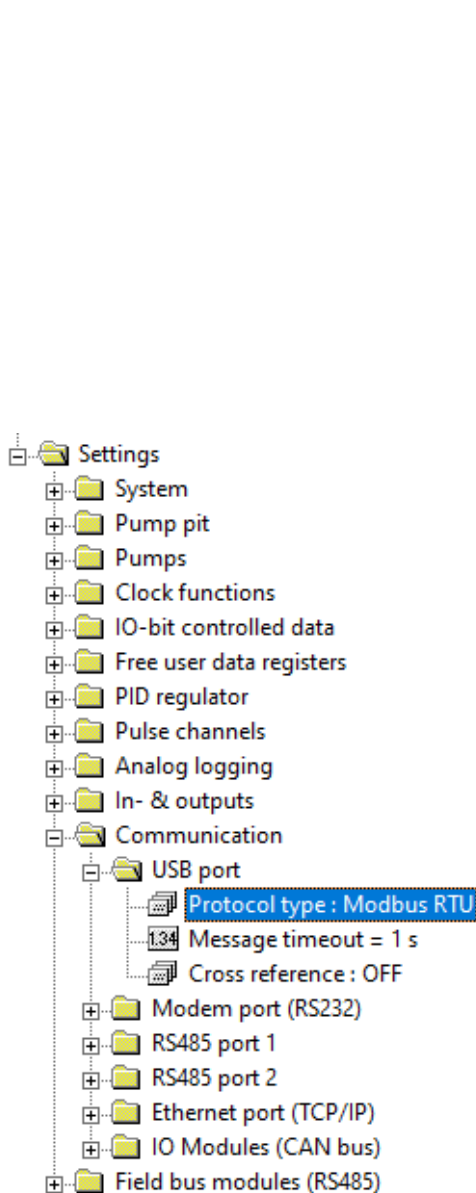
Settings
System
Pump pit
Pumps
Clock functions
IO-bit controlled data
Free user data registers
PID regulator
Pulse channels
Analog logging
In- & outputs
Communication
USB port
Protocol type : Modbus RTU
1.34 Message timeout = 1 s
Cross reference : OFF
Modem port (RS232)
RS485 port 1
RS485 port 2
Ethernet port (TCP/IP)
IO Modules (CAN bus)
Field bus modules (RS485)